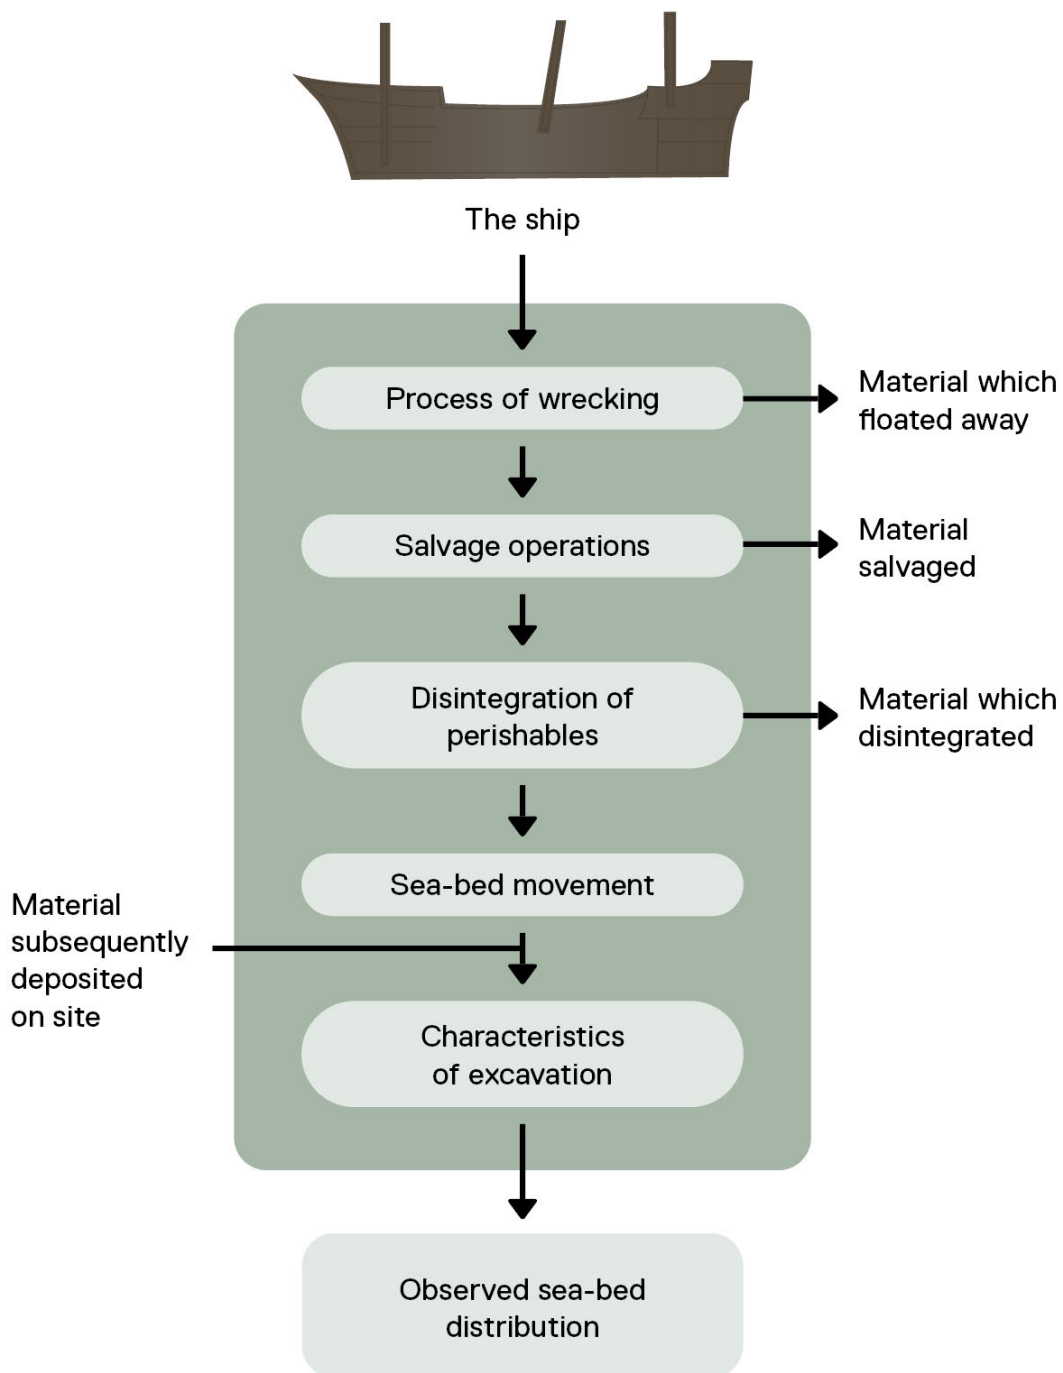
The ship

Process of wrecking

Material which floated away

Salvage operations

Material salvaged

Disintegration of perishables

Material which disintegrated

Sea-bed movement

Material subsequently deposited on site

Characteristics of excavation

Observed sea-bed distribution